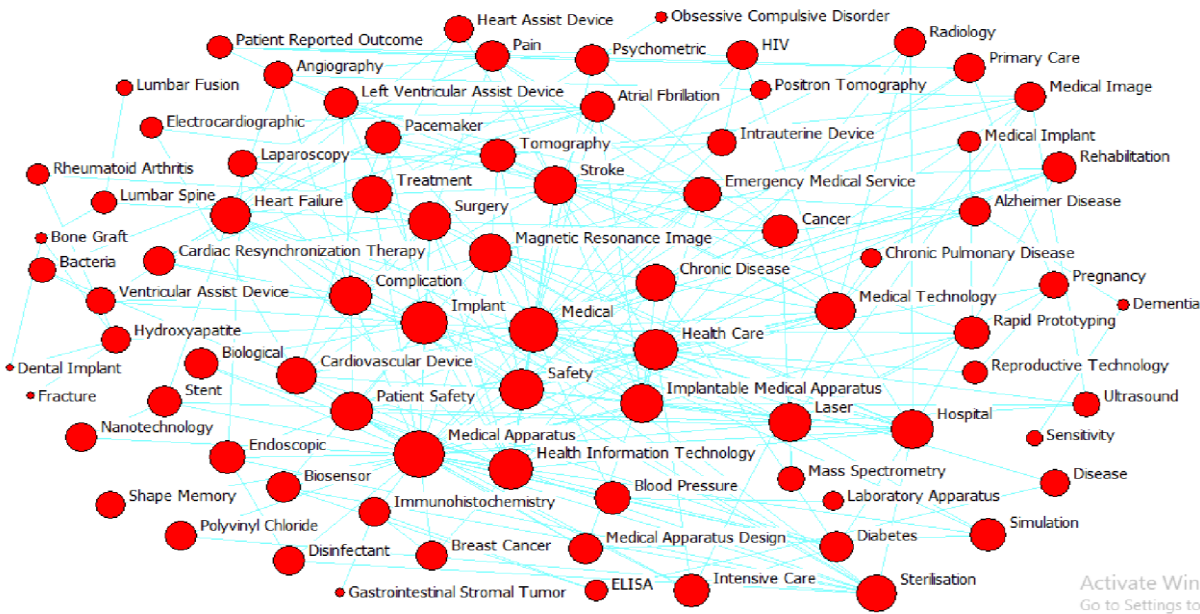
Heart Assist Device
Obsessive Compulsive Disorder
Patient Reported Outcome
Pain
Psychometric
HIV
Radiology
Lumbar Fusion
Angiography
Primary Care
Positron Tomography
Left Ventricular Assist Device
Atrial Fbrilation
Medical Image
Electrocardiographic
Pacemaker
Intrauterine Device
Medical Implant
Tomography
Rehabilitation
Rheumatoid Arthritis
Laparoscopy
Stroke
Treatment
Emergency Medical Service
Lumbar Spine
Heart Failure
Surgery
Alzheimer Disease
Cancer
Bone Graft
Magnetic Resonance Image
Cardiac Resynchronization Therapy
Chronic Pulmonary Disease
Bacteria
Chronic Disease
Pregnancy
Complication
Ventricular Assist Device
Medical Technology
Dementia
Implant
Medical
Hydroxyapatite
Rapid Prototyping
Health Care
Biological
Dental Implant
Cardiovascular Device
Reproductive Technology
Safety
Stent
Fracture
Implantable Medical Apparatus
Patient Safety
Ultrasound
Laser
Hospital
Nanotechnology
Medical Apparatus
Sensitivity
Endoscopic
Health Information Technology
Mass Spectrometry
Disease
Biosensor
Blood Pressure
Shape Memory
Laboratory Apparatus
Immunohistochemistry
Simulation
Polyvinyl Chloride
Medical Apparatus Design
Diabetes
Breast Cancer
Disinfectant
Intensive Care
Sterilisation
ELISA
Gastrointestinal Stromal Tumor
Activate Win
Go to Settings to